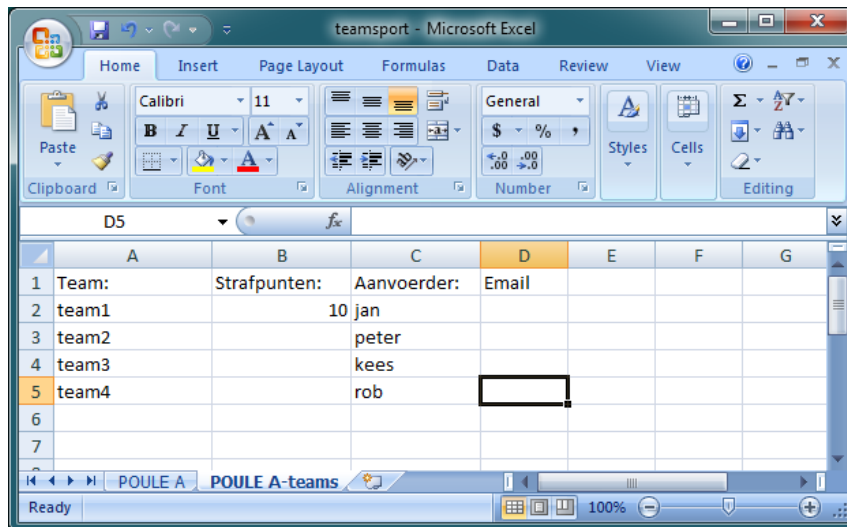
teamsport - Microsoft Excel

Home Insert Page Layout Formulas Data Review View

Paste
Clipboard

Calibri 11
B I U A A
Font

Alignment

General
$ % ,
.00 .0
Number

Styles

Cells

Editing

D5 $f_x$

| | A | B | C | D | E | F | G |
|---|---|---|---|---|---|---|---|
| 1 | Team: | Strafpunten: | Aanvoerder: | Email | | | |
| 2 | team1 | 10 | jan | | | | |
| 3 | team2 | | peter | | | | |
| 4 | team3 | | kees | | | | |
| 5 | team4 | | rob | | | | |
| 6 | | | | | | | |
| 7 | | | | | | | |

POULE A POULE A-teams

Ready 100%